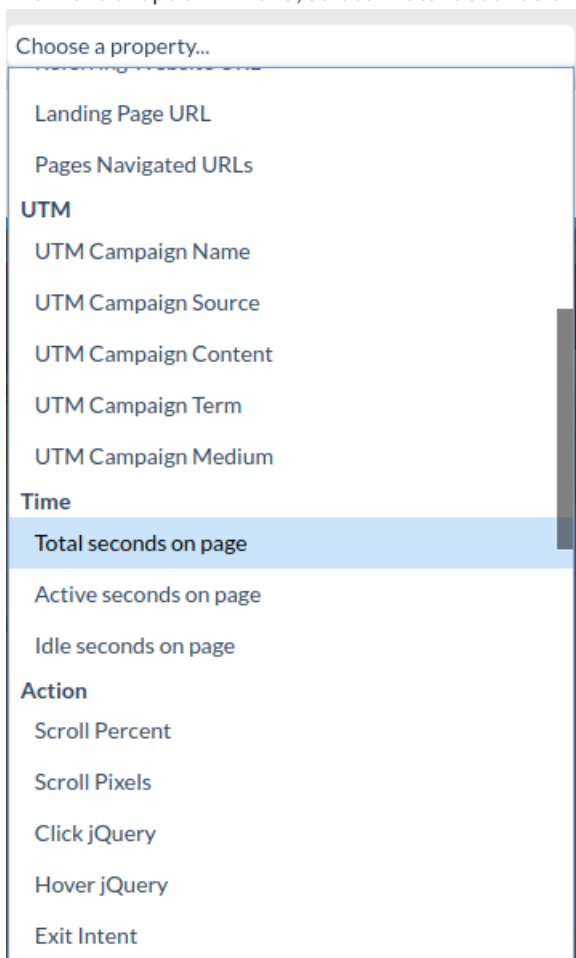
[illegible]

Choose a property...

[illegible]

Landing Page URL

Pages Navigated URLs

UTM

UTM Campaign Name

UTM Campaign Source

UTM Campaign Content

UTM Campaign Term

UTM Campaign Medium

Time

Total seconds on page

Active seconds on page

Idle seconds on page

Action

Scroll Percent

Scroll Pixels

Click jQuery

Hover jQuery

Exit Intent